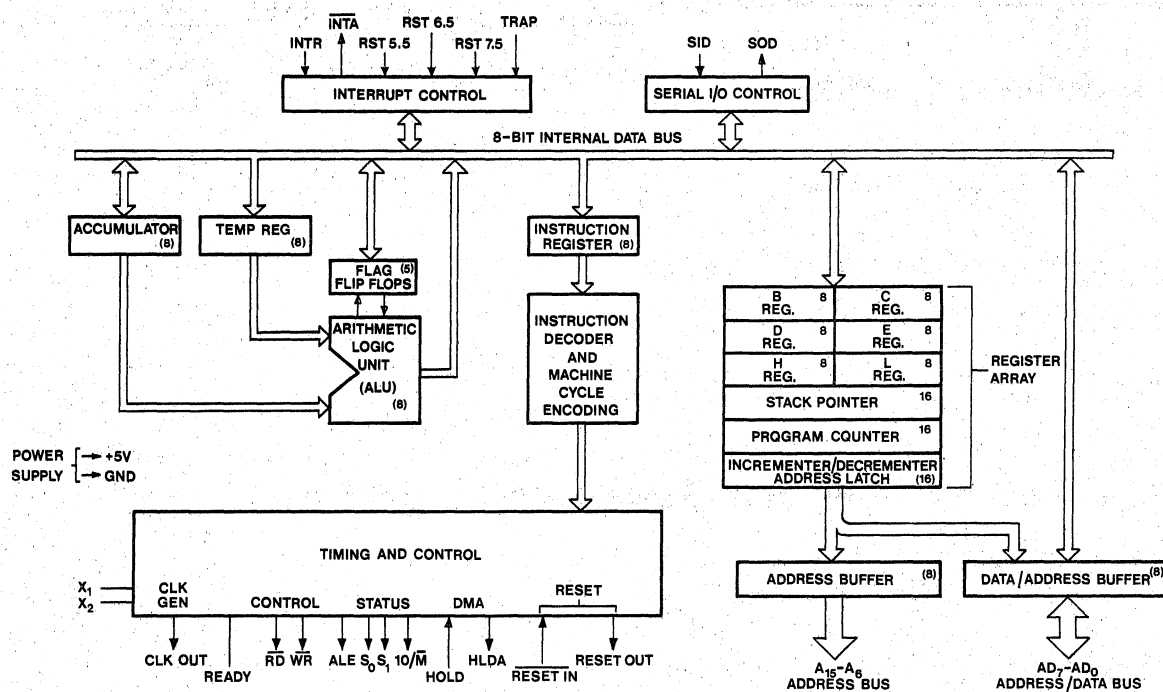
INTR $\overline{INTA}$ RST 5.5 RST 6.5 RST 7.5 TRAP

INTERRUPT CONTROL

SID SOD

SERIAL I/O CONTROL

8-BIT INTERNAL DATA BUS

ACCUMULATOR (8)

TEMP REG (8)

FLAG (5) FLIP FLOPS

ARITHMETIC LOGIC UNIT (ALU) (8)

INSTRUCTION REGISTER (8)

INSTRUCTION DECODER AND MACHINE CYCLE ENCODING

| B REG. 8 | C REG. 8 |
|---|---|
| D REG. 8 | E REG. 8 |
| H REG. 8 | L REG. 8 |
| STACK POINTER 16 | |
| PRQGRAM CQUNTER 16 | |
| INCREMENTER/DECREMENTER ADDRESS LATCH (16) | |

REGISTER ARRAY

POWER SUPPLY → +5V → GND

TIMING AND CONTROL

$X_1$ $X_2$

CLK GEN

CONTROL

STATUS

DMA

RESET

CLK OUT READY $\overline{RD}$ $\overline{WR}$ ALE $S_0$ $S_1$ $IO/\overline{M}$ HOLD HLDA $\overline{RESET\ IN}$ RESET OUT

ADDRESS BUFFER (8)

DATA/ADDRESS BUFFER (8)

$A_{15}$-$A_8$ ADDRESS BUS

$AD_7$-$AD_0$ ADDRESS/DATA BUS